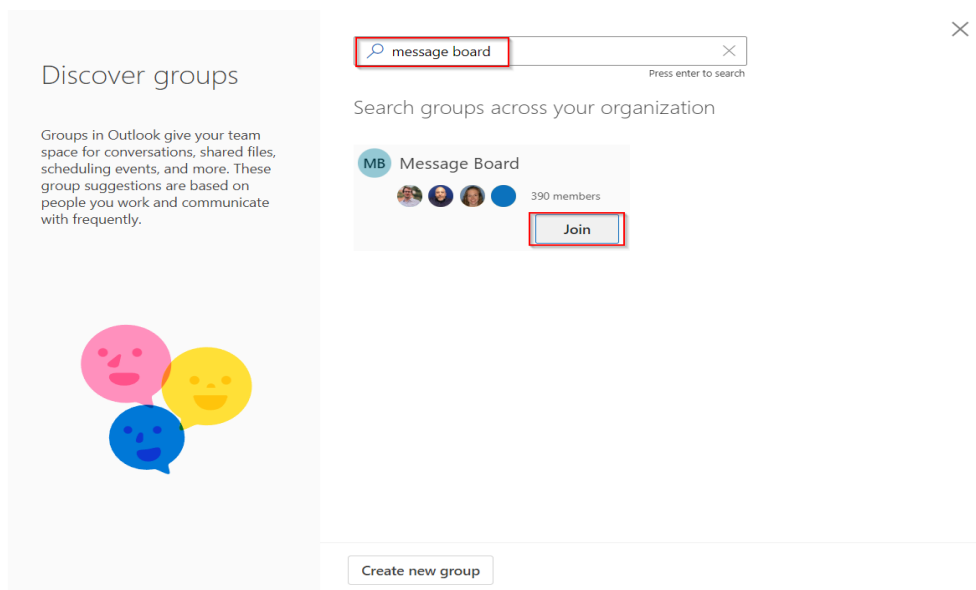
Discover groups

Groups in Outlook give your team space for conversations, shared files, scheduling events, and more. These group suggestions are based on people you work and communicate with frequently.

message board

Press enter to search

Search groups across your organization

MB Message Board

390 members

Join

Create new group